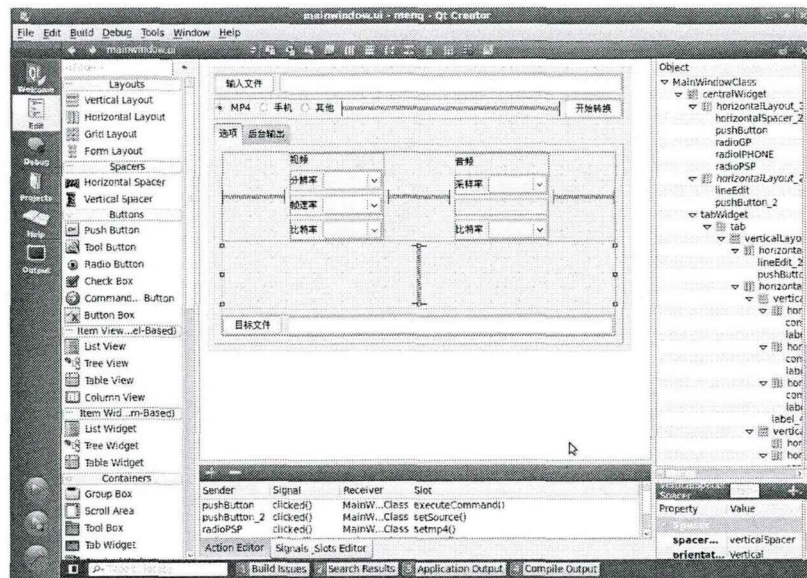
mainwindow.ui - meng - Qt Creator

File Edit Build Debug Tools Window Help

mainwindow.ui

Welcome
Edit
Debug
Projects
Help
Output

Layouts
Vertical Layout
Horizontal Layout
Grid Layout
Form Layout
Spacers
Horizontal Spacer
Vertical Spacer
Buttons
Push Button
Tool Button
Radio Button
Check Box
Command... Button
Button Box
Item View...el-Based)
List View
Tree View
Table View
Column View
Item Wid...m-Based)
List Widget
Tree Widget
Table Widget
Containers
Group Box
Scroll Area
Tool Box
Tab Widget

输入文件
MP4 手机 其他 开始转换
选项 后台输出
视频
分辨率
帧速率
比特率
音频
采样率
比特率
目标文件

| Sender | Signal | Receiver | Slot |
|---|---|---|---|
| pushButton | clicked() | MainW...Class | executeCommand() |
| pushButton_2 | clicked() | MainW...Class | setSource() |
| radioPSP | clicked() | MainW...Class | setmp4() |

Action Editor Signals _Slots Editor

Object
MainWindowClass
centralWidget
horizontalLayout_3
horizontalSpacer_2
pushButton
radioGP
radioIPHONE
radioPSP
horizontalLayout_4
lineEdit
pushButton_2
tabWidget
tab
verticalLayo
horizonta
lineEdit_2
pushButto
horizonta
vertica
hor
con
labe
hor
con
labe
hor
con
labe
label_4
vertica
hor
hor

Spacer
Property Value
Spacer
spacer... verticalSpacer
orientat... Vertical

Build Issues Search Results Application Output Compile Output